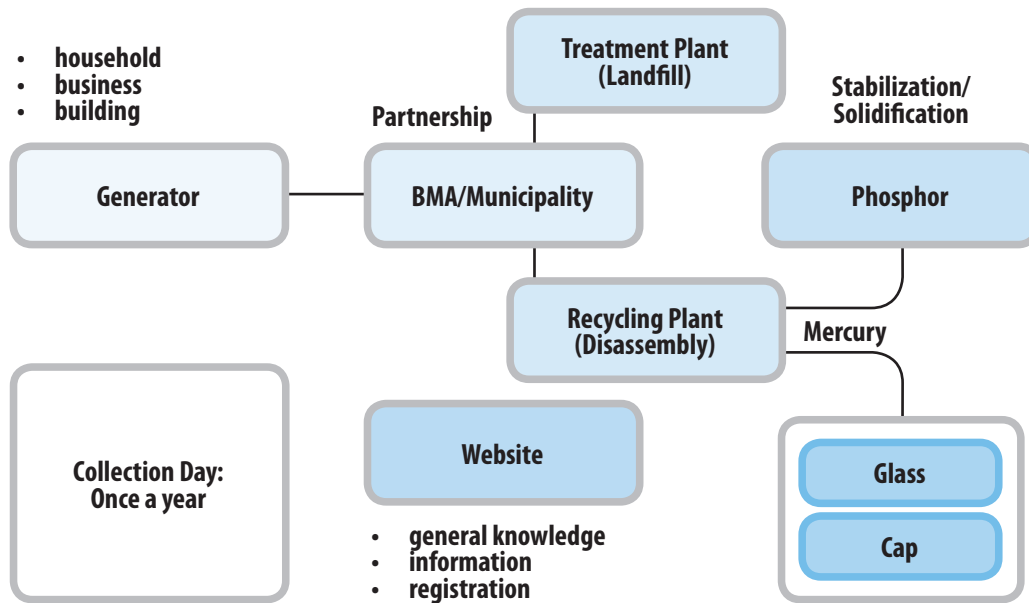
- household
- business
- building

Treatment Plant (Landfill)

Partnership

Stabilization/ Solidification

Generator

BMA/Municipality

Phosphor

Recycling Plant (Disassembly)

Mercury

Collection Day: Once a year

Website

- general knowledge
- information
- registration

Glass

Cap